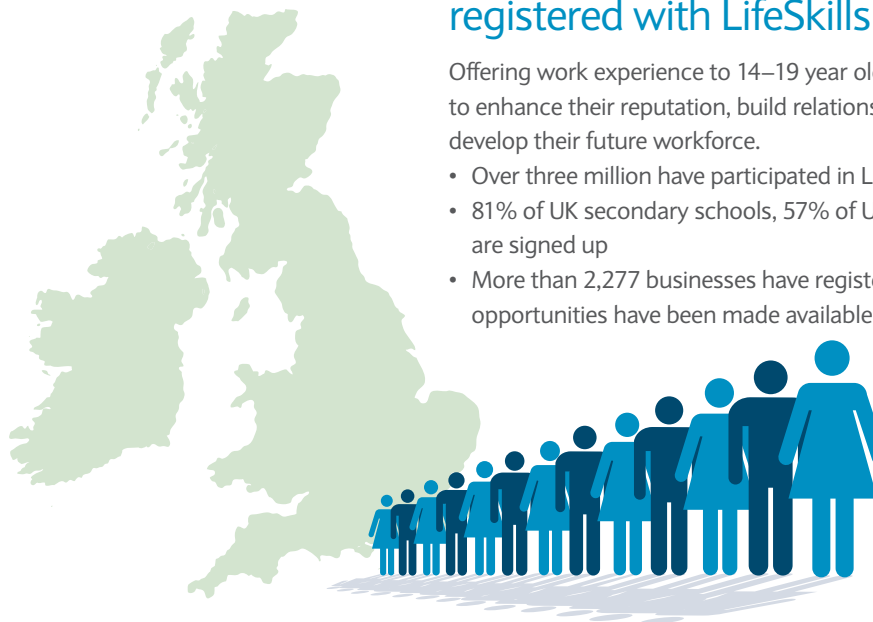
registered with LifeSkills

Offering work experience to 14–19 year ol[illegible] to enhance their reputation, build relations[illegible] develop their future workforce.

• Over three million have participated in L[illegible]
• 81% of UK secondary schools, 57% of U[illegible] are signed up
• More than 2,277 businesses have registe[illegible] opportunities have been made available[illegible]